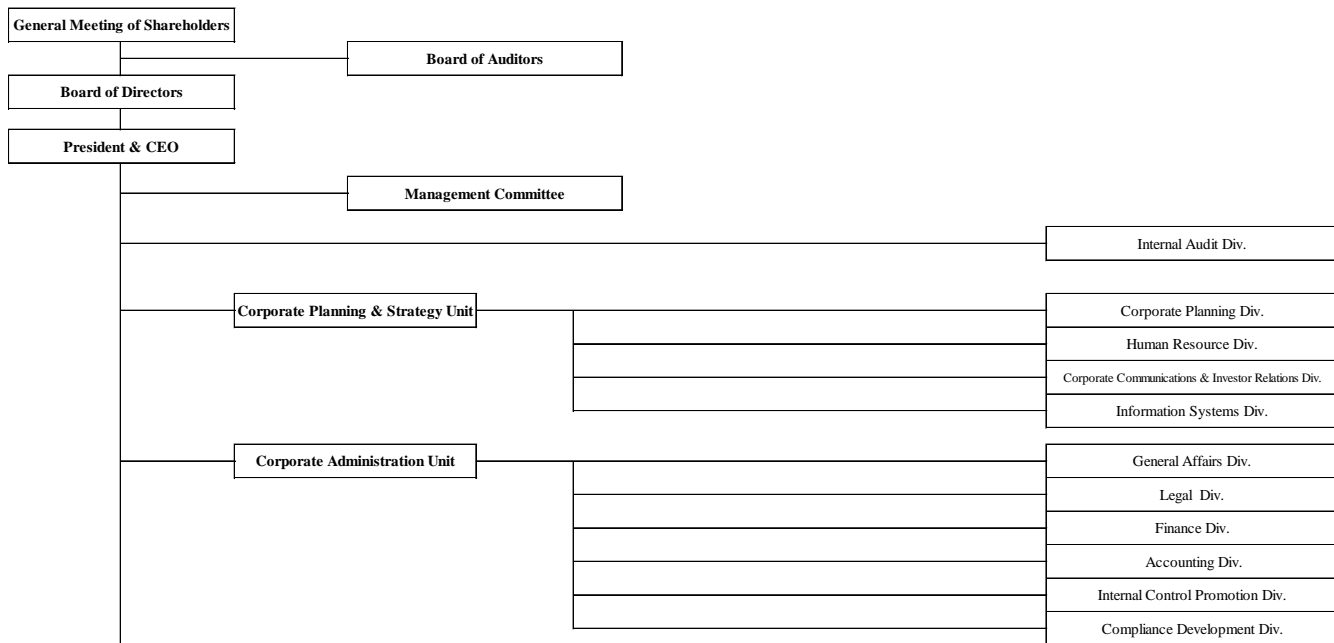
General Meeting of Shareholders

Board of Auditors

Board of Directors

President & CEO

Management Committee

Internal Audit Div.

Corporate Planning & Strategy Unit

Corporate Planning Div.

Human Resource Div.

Corporate Communications & Investor Relations Div.

Information Systems Div.

Corporate Administration Unit

General Affairs Div.

Legal Div.

Finance Div.

Accounting Div.

Internal Control Promotion Div.

Compliance Development Div.